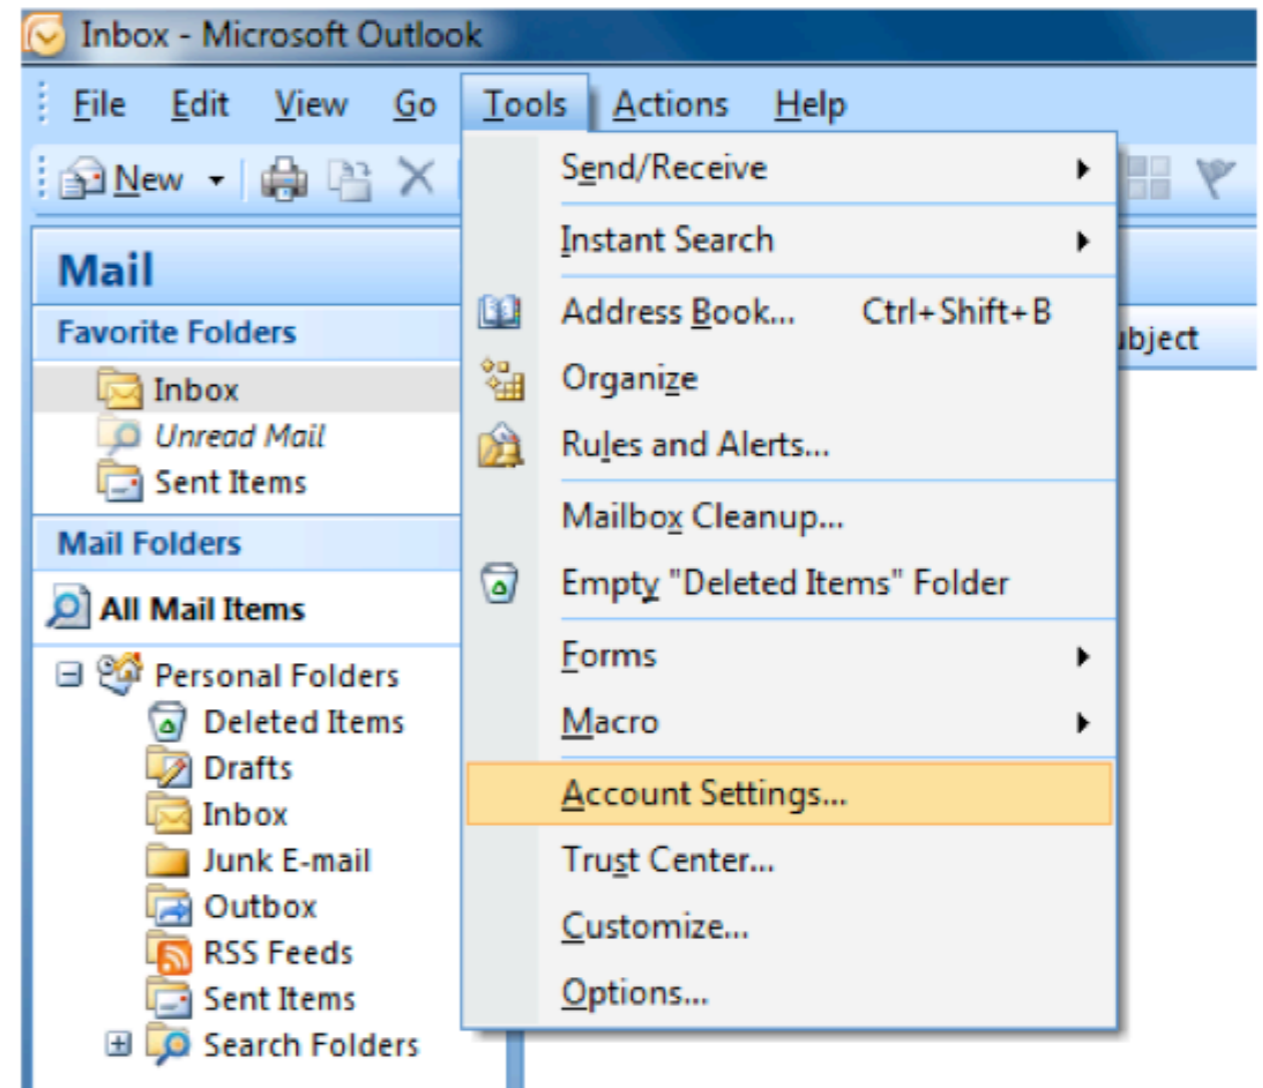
Inbox - Microsoft Outlook

File Edit View Go Tools Actions Help

New

Mail

Favorite Folders

Inbox
Unread Mail
Sent Items

Mail Folders

All Mail Items

Personal Folders
Deleted Items
Drafts
Inbox
Junk E-mail
Outbox
RSS Feeds
Sent Items
Search Folders

Send/Receive
Instant Search
Address Book... Ctrl+Shift+B
Organize
Rules and Alerts...
Mailbox Cleanup...
Empty "Deleted Items" Folder
Forms
Macro
Account Settings...
Trust Center...
Customize...
Options...

ubject